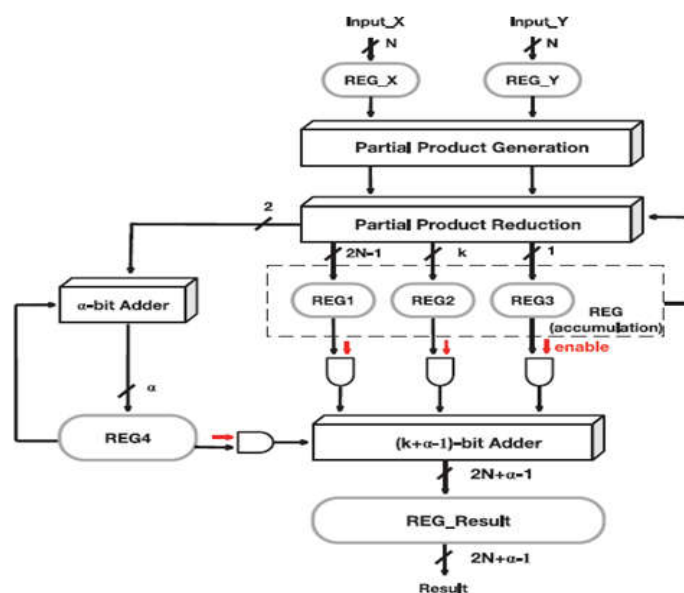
Input_X
N
Input_Y
N
REG_X
REG_Y
Partial Product Generation
2
Partial Product Reduction
2N-1
k
1
$\alpha$-bit Adder
REG1
REG2
REG3
REG
(accumulation)
enable
$\alpha$
REG4
(k+$\alpha$-1)-bit Adder
2N+$\alpha$-1
REG_Result
2N+$\alpha$-1
Result